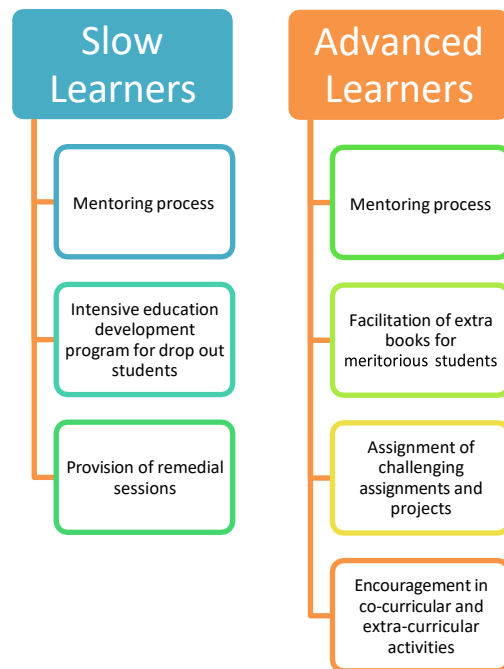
Slow Learners

Mentoring process

Intensive education development program for drop out students

Provision of remedial sessions

Advanced Learners

Mentoring process

Facilitation of extra books for meritorious students

Assignment of challenging assignments and projects

Encouragement in co-curricular and extra-curricular activities